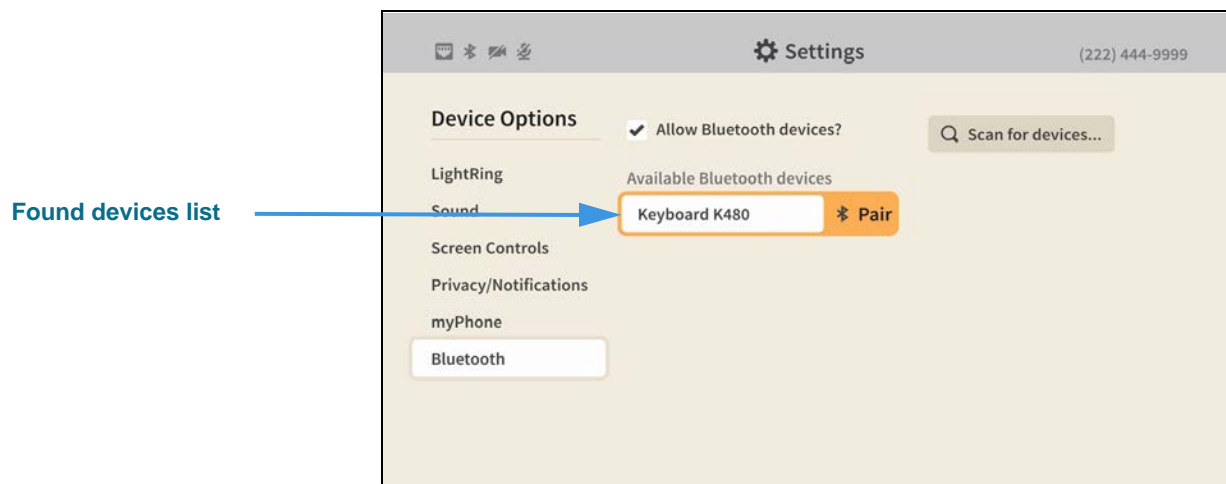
Found devices list

Settings

(222) 444-9999

Device Options

LightRing

Sound

Screen Controls

Privacy/Notifications

myPhone

Bluetooth

Allow Bluetooth devices?

Available Bluetooth devices

Keyboard K480

Pair

Scan for devices...